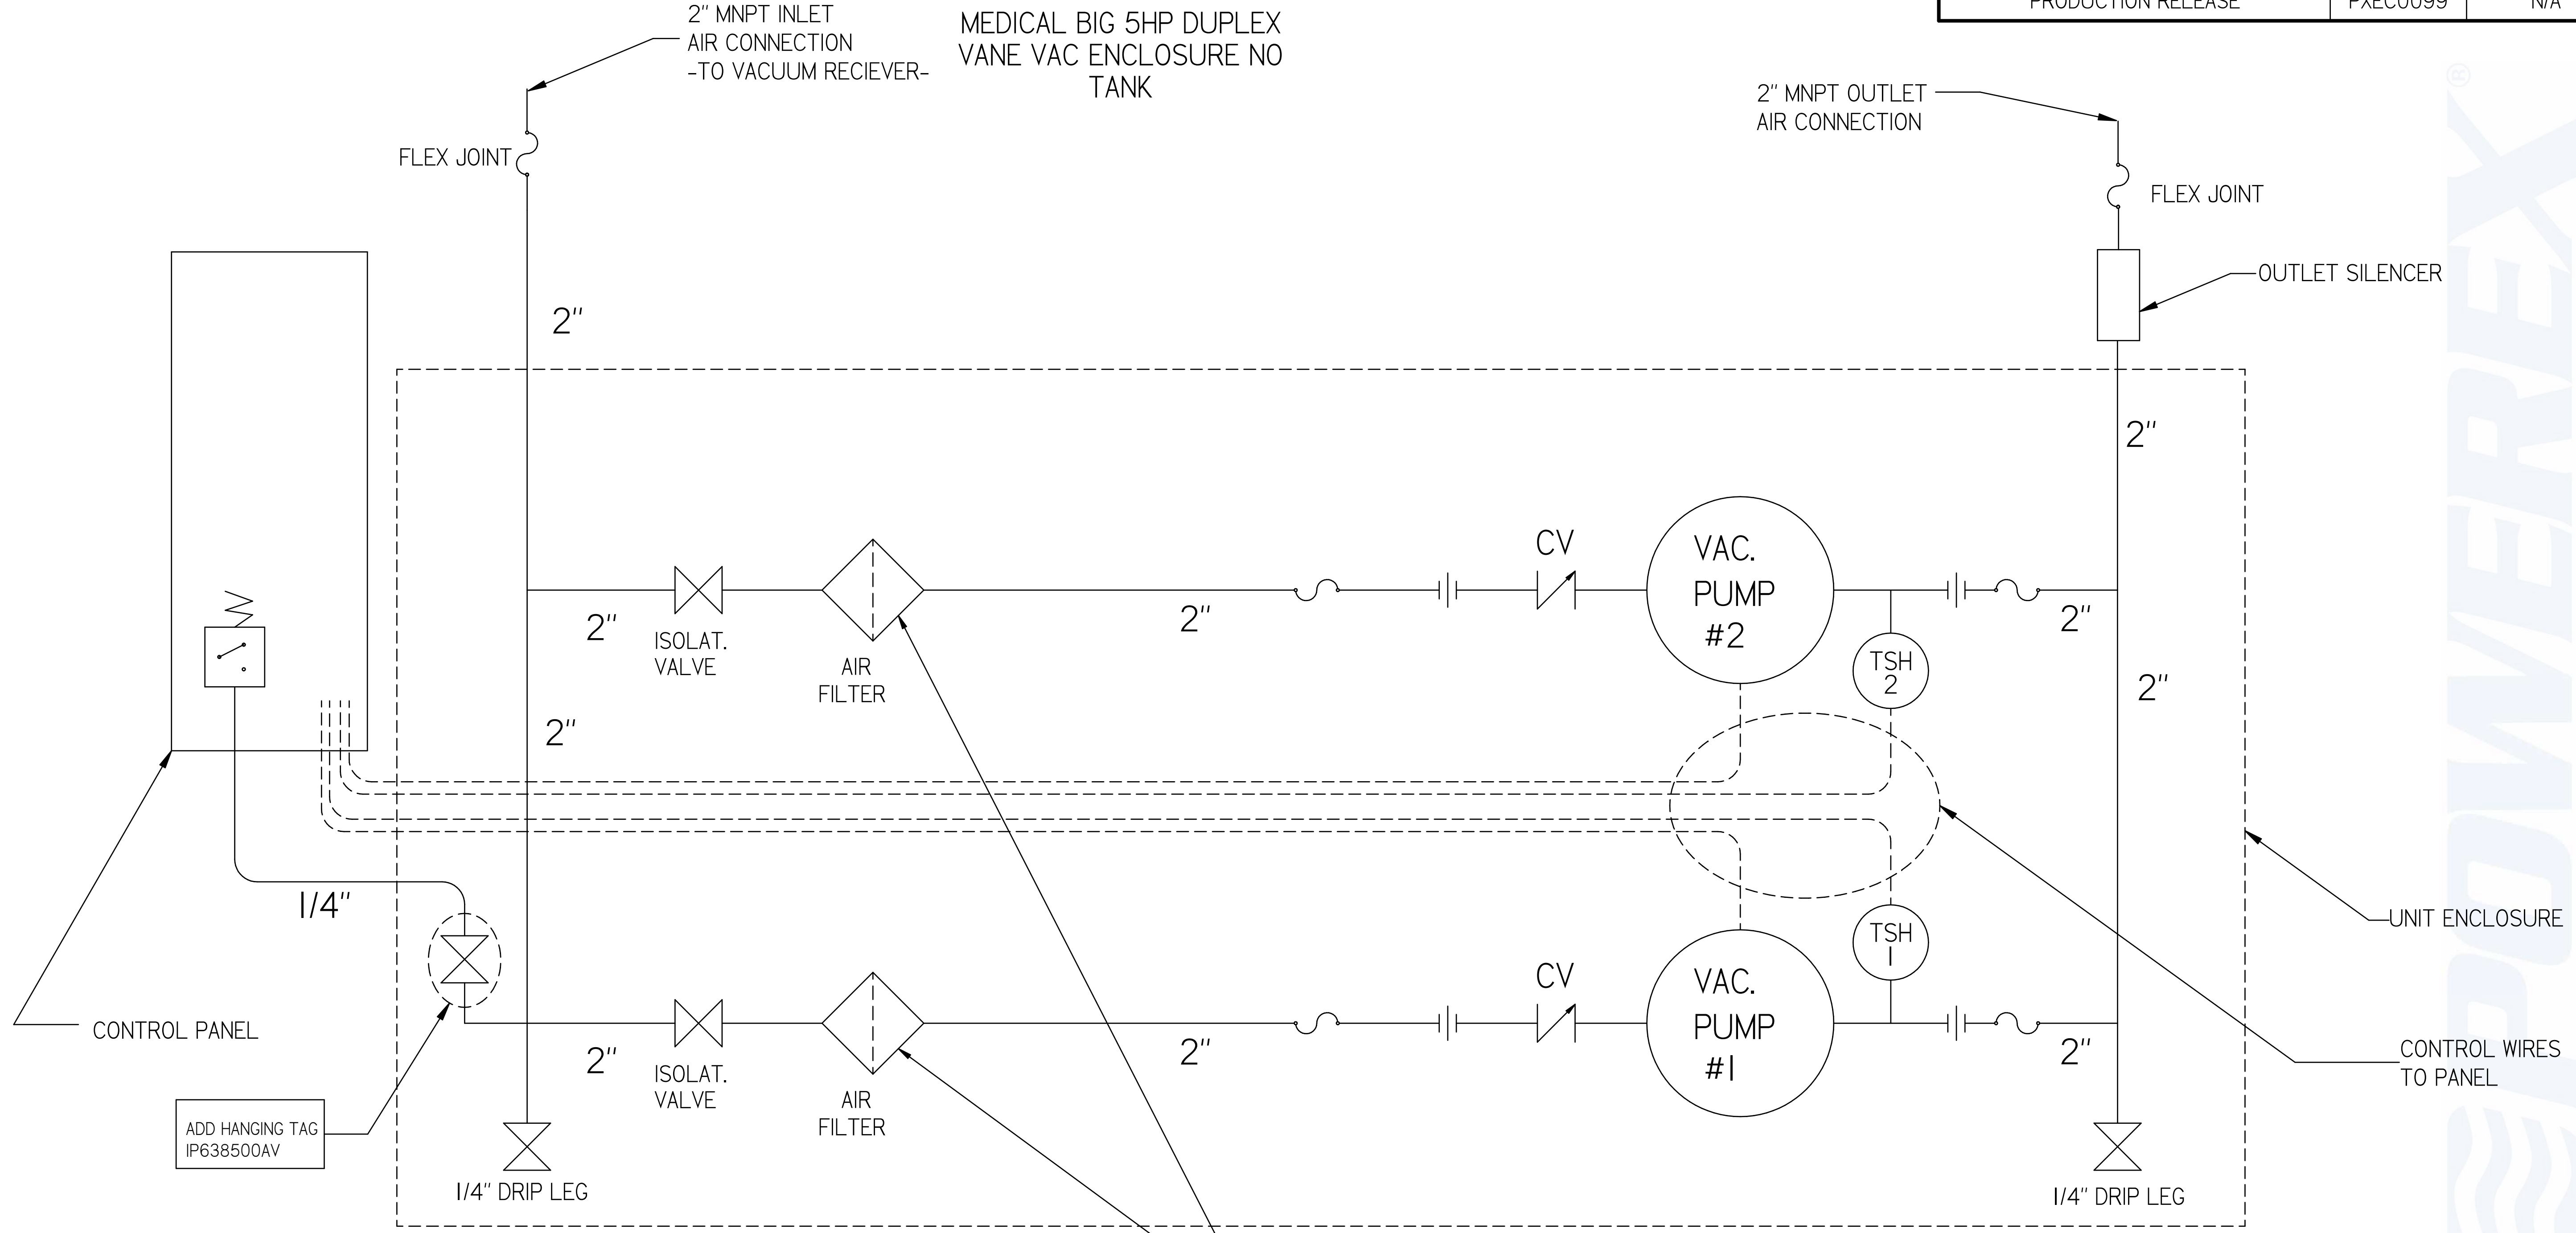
PRODUCTION RELEASE | PXEC0099 | N/A

2" MNPT INLET AIR CONNECTION -TO VACUUM RECIEVER-

MEDICAL BIG 5HP DUPLEX VANE VAC ENCLOSURE NO TANK

2" MNPT OUTLET AIR CONNECTION

FLEX JOINT

FLEX JOINT

OUTLET SILENCER

2"

2"

CV

VAC. PUMP #2

2"

ISOLAT. VALVE

AIR FILTER

2"

2"

TSH 2

2"

2"

1/4"

UNIT ENCLOSURE

TSH 1

CV

VAC. PUMP #1

CONTROL PANEL

2"

ISOLAT. VALVE

AIR FILTER

2"

2"

CONTROL WIRES TO PANEL

ADD HANGING TAG IP638500AV

1/4" DRIP LEG

1/4" DRIP LEG

POWEREX®